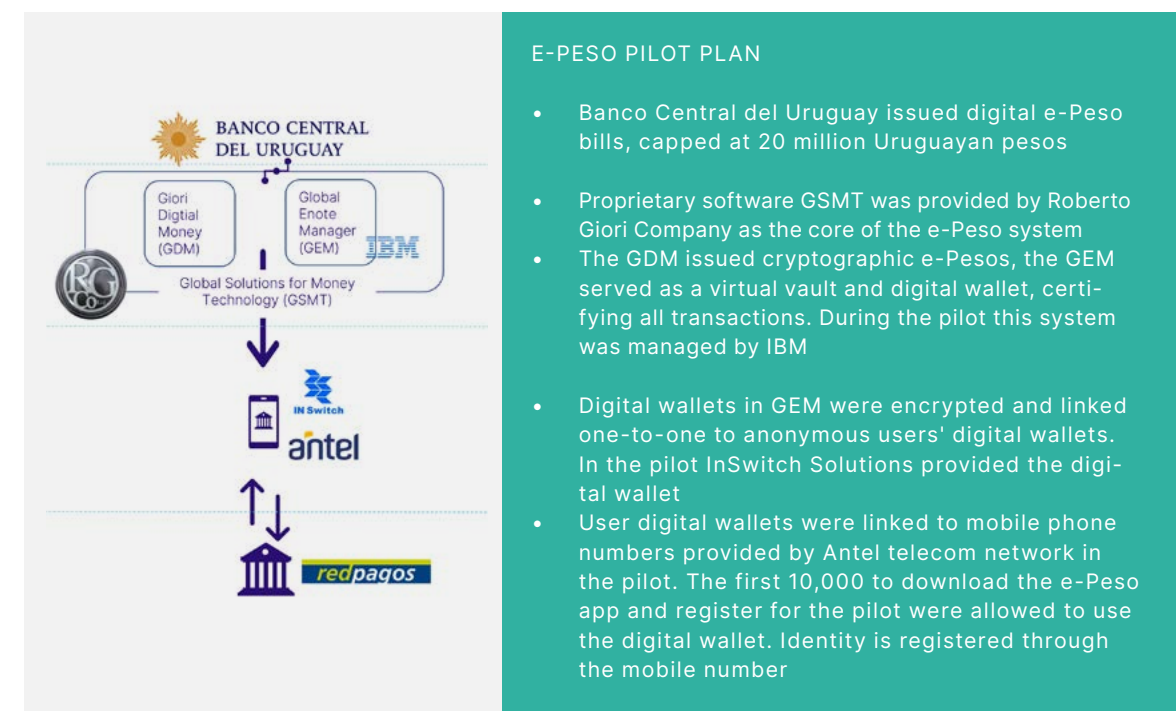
BANCO CENTRAL DEL URUGUAY

Giori Digtial Money (GDM)

Global Enote Manager (GEM)

IBM

RG Co

Global Solutions for Money Technology (GSMT)

IN Switch

antel

redpagos

E-PESO PILOT PLAN

• Banco Central del Uruguay issued digital e-Peso bills, capped at 20 million Uruguayan pesos

• Proprietary software GSMT was provided by Roberto Giori Company as the core of the e-Peso system

• The GDM issued cryptographic e-Pesos, the GEM served as a virtual vault and digital wallet, certifying all transactions. During the pilot this system was managed by IBM

• Digital wallets in GEM were encrypted and linked one-to-one to anonymous users' digital wallets. In the pilot InSwitch Solutions provided the digital wallet

• User digital wallets were linked to mobile phone numbers provided by Antel telecom network in the pilot. The first 10,000 to download the e-Peso app and register for the pilot were allowed to use the digital wallet. Identity is registered through the mobile number